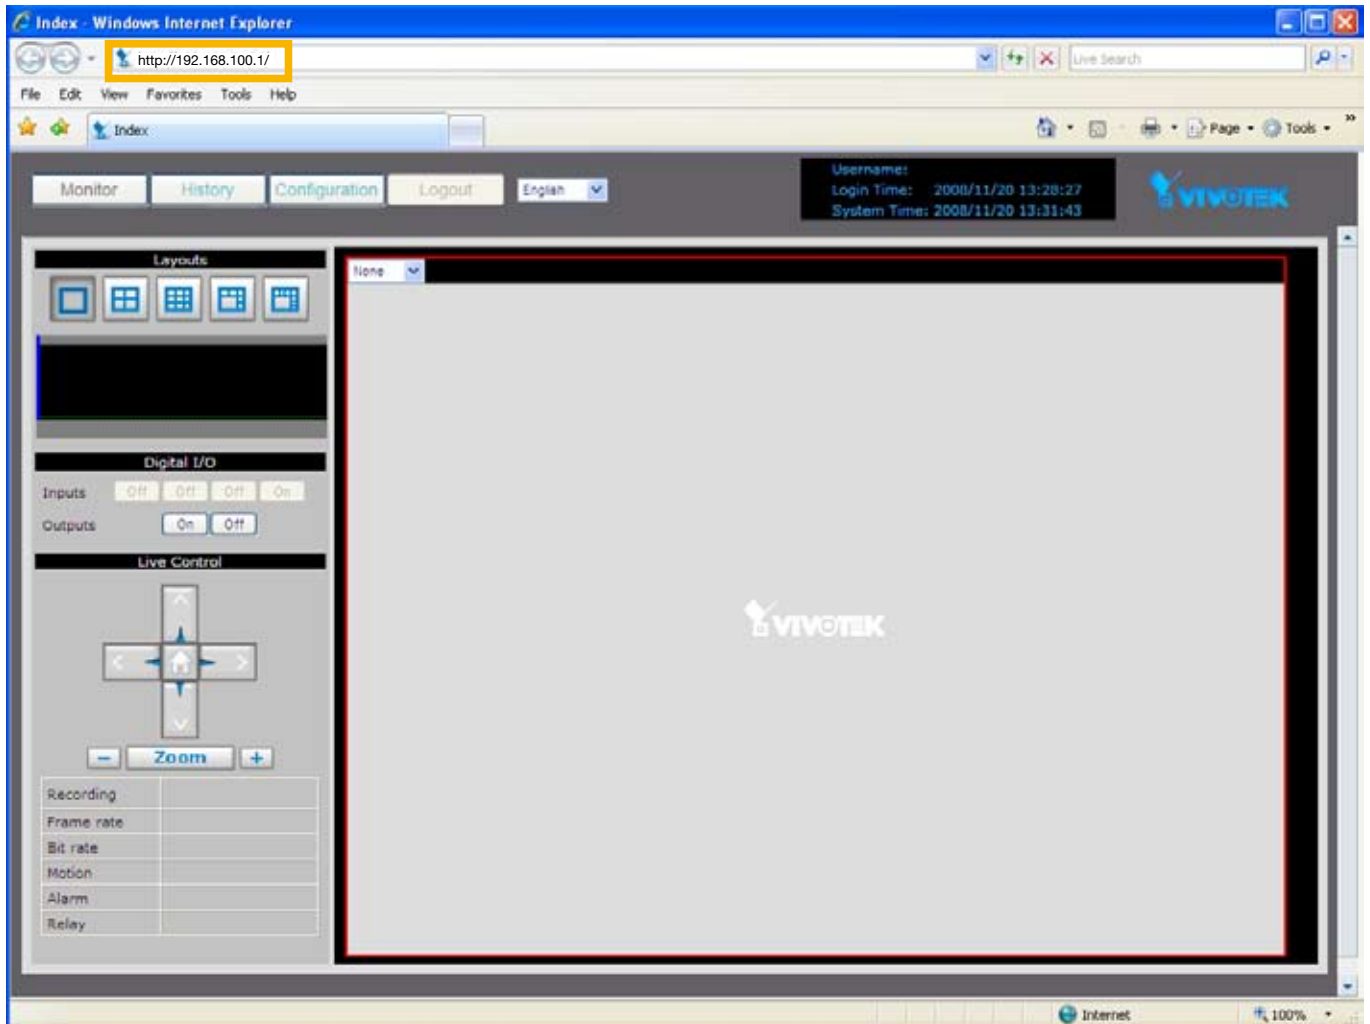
Index - Windows Internet Explorer

http://192.168.100.1/

Live Search

File Edit View Favorites Tools Help

Index

Page Tools

Monitor History Configuration Logout English

Username:
Login Time: 2008/11/20 13:28:27
System Time: 2008/11/20 13:31:43

VIVOTEK

Layouts

None

Digital I/O

Inputs Off Off Off On

Outputs On Off

Live Control

VIVOTEK

Zoom

| Recording | |
|---|---|
| Frame rate | |
| Bit rate | |
| Motion | |
| Alarm | |
| Relay | |

Internet 100%